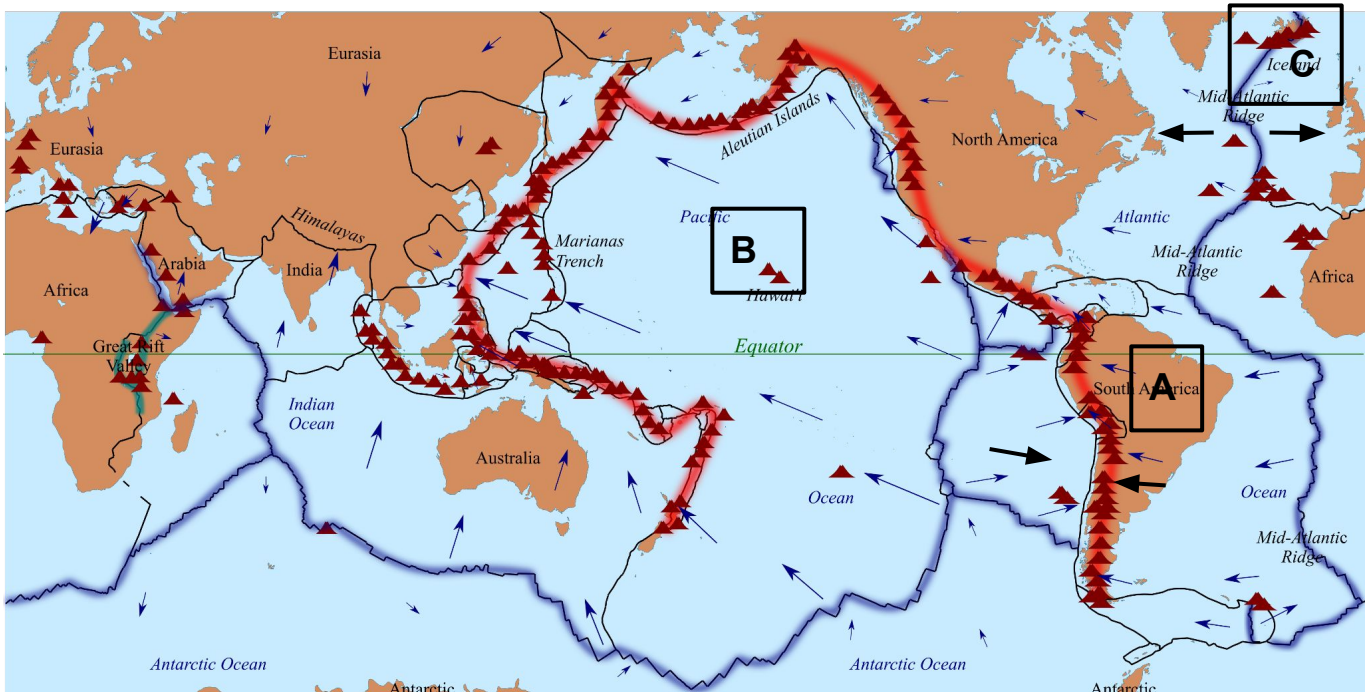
Eurasia
Eurasia
Arabia
Africa
Great Rift Valley
Himalayas
India
Indian Ocean
Australia
Marianas Trench
Aleutian Islands
Pacific
B
Hawai'i
Equator
Ocean
North America
Atlantic
Mid-Atlantic Ridge
C
Iceland
Mid-Atlantic Ridge
Africa
South America
A
Ocean
Mid-Atlantic Ridge
Antarctic Ocean
Antarctic Ocean
Antarctic
Antarctic